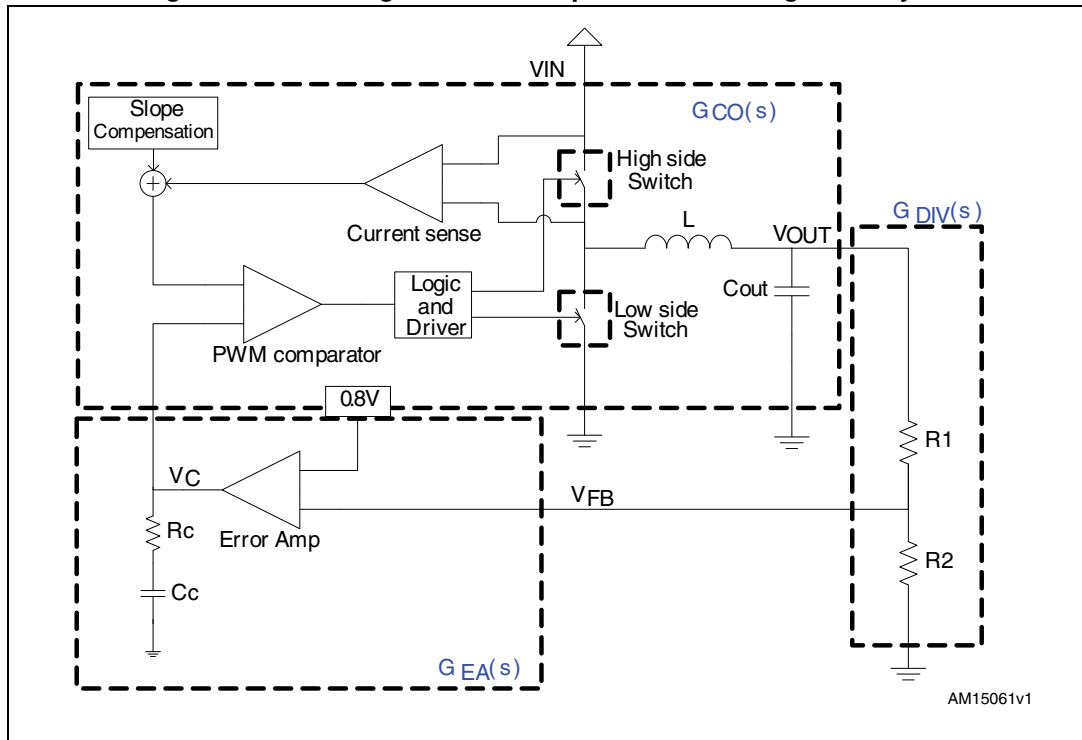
VIN

Slope Compensation

$G_{CO}(s)$

High side Switch

Current sense

L

VOUT

$G_{DIV}(s)$

Logic and Driver

Cout

Low side Switch

PWM comparator

0.8V

$V_C$

Error Amp

$V_{FB}$

R1

Rc

R2

Cc

$G_{EA}(s)$

AM15061v1